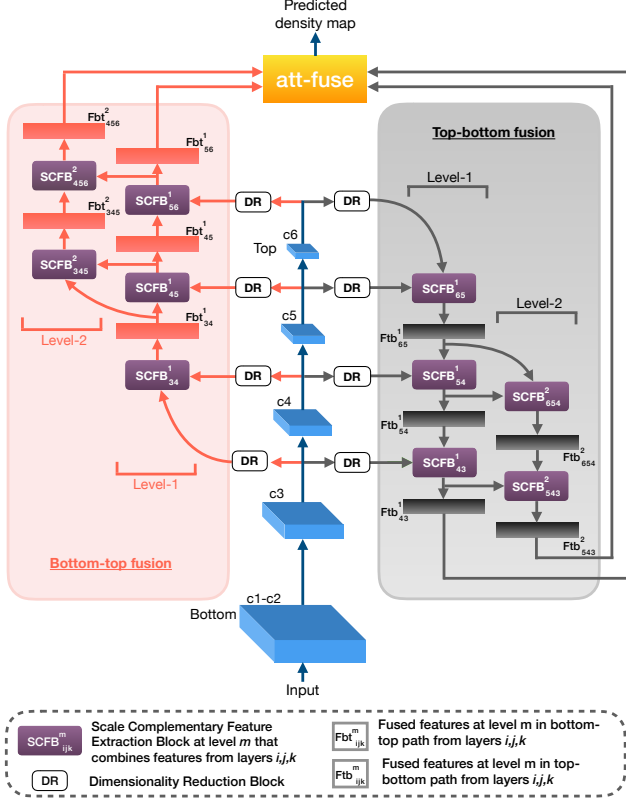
Predicted density map

att-fuse

$Fbt^2_{456}$

$Fbt^1_{56}$

$SCFB^2_{456}$

$SCFB^1_{56}$

$Fbt^2_{345}$

$Fbt^1_{45}$

$SCFB^2_{345}$

$SCFB^1_{45}$

$Fbt^1_{34}$

Level-2

$SCFB^1_{34}$

Level-1

Bottom-top fusion

DR

DR

c6

Top

DR

DR

c5

DR

DR

c4

DR

DR

c3

c1-c2

Bottom

Input

Top-bottom fusion

Level-1

$SCFB^1_{65}$

$Ftb^1_{65}$

Level-2

$SCFB^1_{54}$

$SCFB^2_{654}$

$Ftb^1_{54}$

$Ftb^2_{654}$

$SCFB^1_{43}$

$SCFB^2_{543}$

$Ftb^1_{43}$

$Ftb^2_{543}$

$SCFB^m_{ijk}$ Scale Complementary Feature Extraction Block at level *m* that combines features from layers *i,j,k*

$Fbt^m_{ijk}$ Fused features at level m in bottom-top path from layers *i,j,k*

DR Dimensionality Reduction Block

$Ftb^m_{ijk}$ Fused features at level m in top-bottom path from layers *i,j,k*